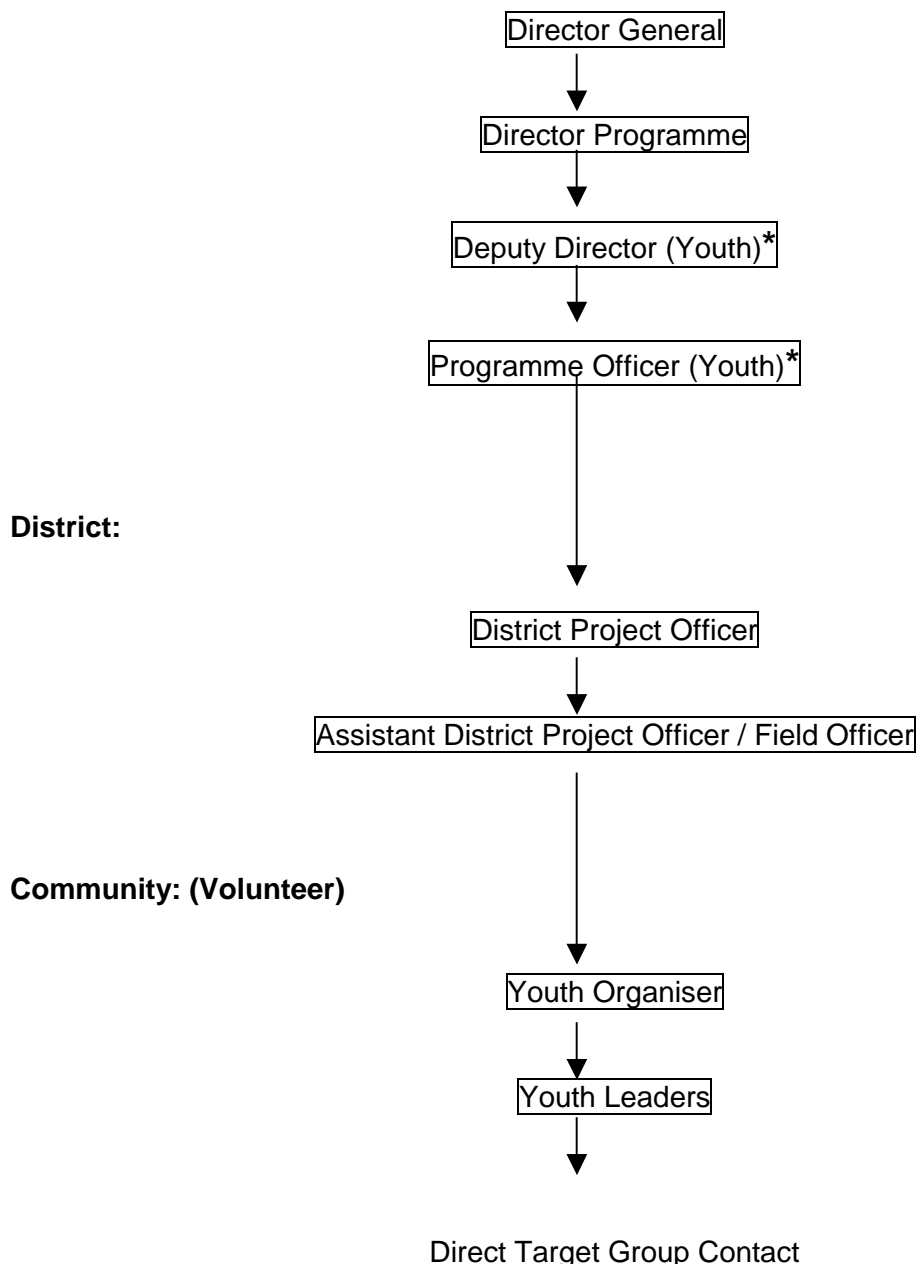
Director General

Director Programme

Deputy Director (Youth)*

Programme Officer (Youth)*

**District:**

District Project Officer

Assistant District Project Officer / Field Officer

**Community: (Volunteer)**

Youth Organiser

Youth Leaders

Direct Target Group Contact